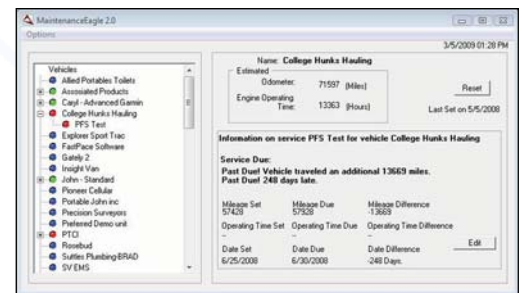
MaintenanceEagle 2.0

Options

3/5/2009 01:28 PM

Vehicles
Allied Portables Toilets
Associated Products
Cayl - Advanced Gamin
College Hunks Hauling
PFS Test
Explorer Sport Trac
FastPace Software
Gately 2
Insight Van
John - Standard
Pioneer Cellular
Portable John inc
Precision Surveyors
Preferred Demo unit
PTCI
Rosebud
Suttles Plumbing-BRAD
SV EMS

Name: College Hunks Hauling

Estimated
Odometer: 71597 (Miles)
Engine Operating Time: 13363 (Hours)

Reset

Last Set on 5/5/2008

Information on service PFS Test for vehicle College Hunks Hauling

Service Due:
Past Due! Vehicle traveled an additional 13669 miles.
Past Due! 248 days late.

| Mileage Set | Mileage Due | Mileage Difference |
|---|---|---|
| 57428 | 57928 | -13669 |
| Operating Time Set | Operating Time Due | Operating Time Difference |
| - | - | - |
| Date Set | Date Due | Date Difference |
| 6/25/2008 | 6/30/2008 | -248 Days |

Edit